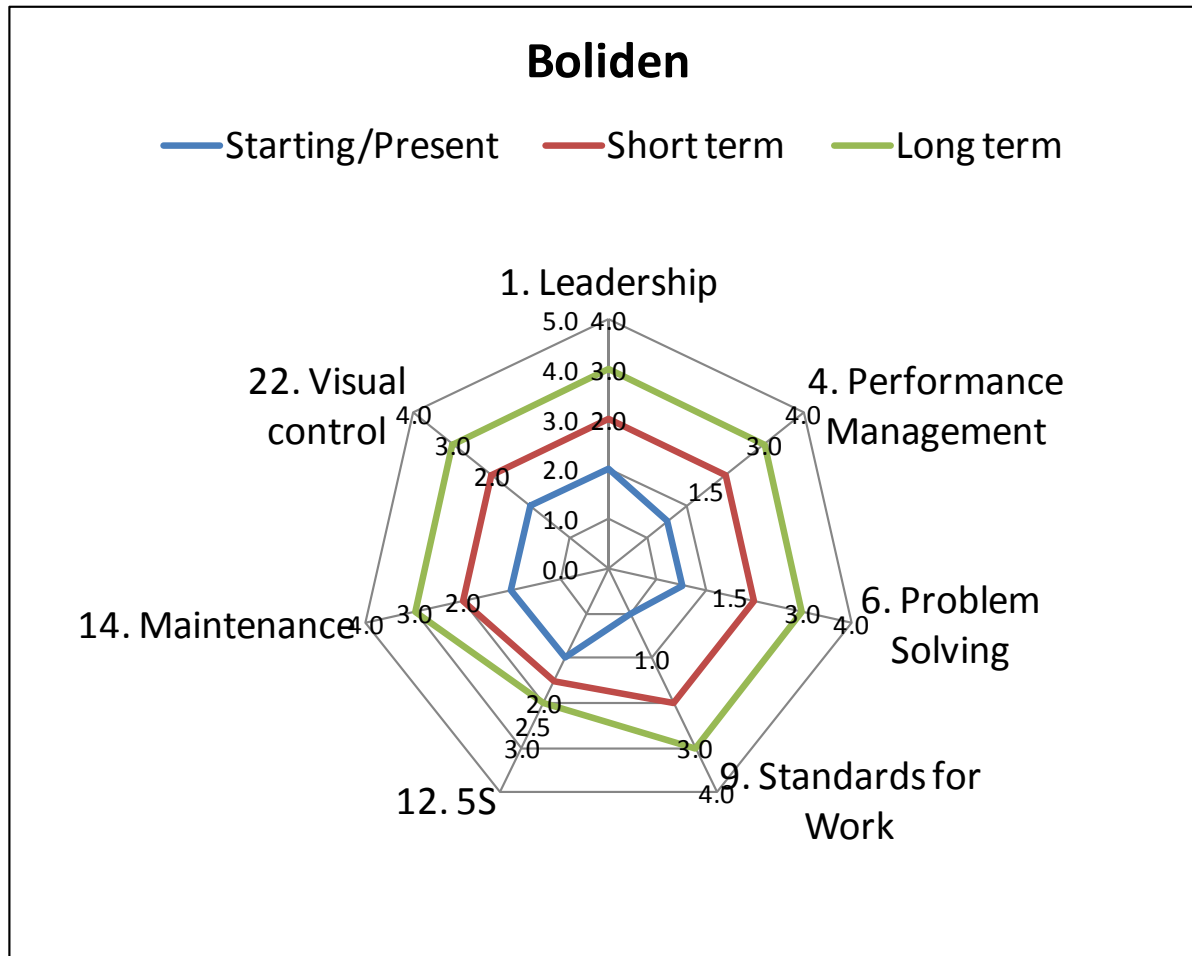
Boliden

Starting/Present
Short term
Long term

1. Leadership
5.0 4.0
4.0 3.0
3.0 2.0
2.0
1.0
0.0

4. Performance Management
4.0
3.0
1.5

6. Problem Solving
4.0
3.0
1.5

9. Standards for Work
4.0
3.0
1.0

12. 5S
3.0
2.5
2.0

14. Maintenance
4.0
3.0
2.0

22. Visual control
4.0
3.0
2.0